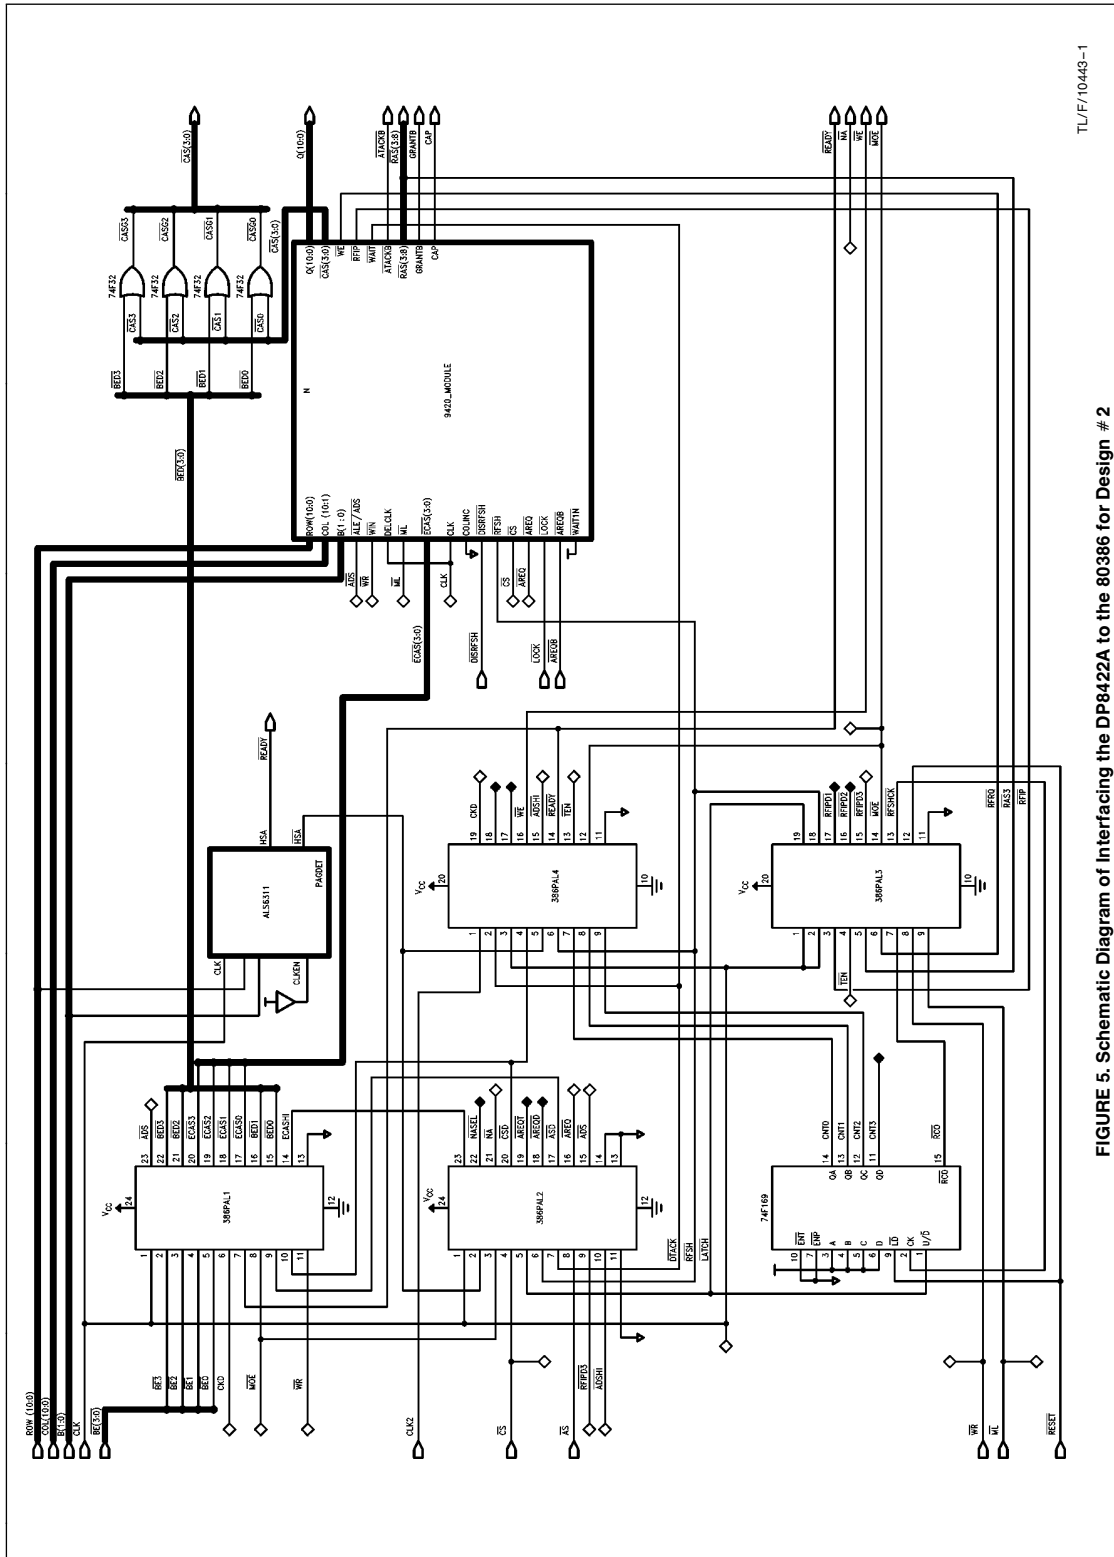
FIGURE 5. Schematic Diagram of Interfacing the DP8422A to the 80386 for Design # 2

TL/F/10443–1

ROW (10:0)
COL (10:0)
B(1:0)
CLK
BE(3:0)
BE3
BE2
BE1
BE0
CKD
MOE
WR
CLK2
CS
AS
RFIPD3
ADSHI
WR
ML
RESET

386PAL1
$V_{CC}$
24
12
1 2 3 4 5 6 7 8 9 10 11
23 ADS
22 BED3
21 BED2
20 ECAS3
19 ECAS2
18 ECAS1
17 ECAS0
16 BED1
15 BED0
14 ECAS-HI
13

386PAL2
$V_{CC}$
24
12
1 2 3 4 5 6 7 8 9 10 11
23 NASEL
22 NA
21 CSD
20 AREQT
19 AREQD
18 ASD
17 AREQ
16 ADS
15
14
13
DTACK
RFSH
LATCH

74F169
10 ENT
7 ENP
3 A
4 B
5 C
6 D
9 LD
2 CK
1 U/D
14 QA CNT0
13 QB CNT1
12 QC CNT2
11 QD CNT3
15 RCO RCO

ALS6311
CLK
CLKEN
PAGDET
HSA
HSA
READY

386PAL4
$V_{CC}$
20
10
1 2 3 4 5 6 7 8 9
19 CKD
18
17
16 WE
15 ADSHI
14 READY
13 TEN
12
11

386PAL3
$V_{CC}$
20
10
1 2 3 4 5 6 7 8 9
TEN
19 RFIPD1
18 RFIPD2
17 RFIPD3
16 MOE
15 RFSHCK
14
13
12
11
RFRQ
RAS3
RFIP

9420_MODULE
N
ROW(10:0)
COL (10:1)
B(1:0)
ALE/ADS
WIN
DELCLK
ML
ECAS(3:0)
CLK
COLINC
DISRFSH
RFSH
CS
AREQ
LOCK
AREQB
WAITIN
Q(10:0)
CAS(3:0)
WE
RFIP
WAIT
ATACKB
RAS(3:8)
GRANTB
CAP

ADS
WR
ML
CLK
CS
AREQ
ECAS(3:0)
DISRFSH
LOCK
AREQB

BED(3:0)
BED3
BED2
BED1
BED0
CAS3
CAS2
CAS1
CAS0
74F32
74F32
74F32
74F32
CASG3
CASG2
CASG1
CASG0
CAS(3:0)
CAS(3:0)
Q(10:0)
ATACKB
RAS(3:8)
GRANTB
CAP
READY
NA
WE
MOE